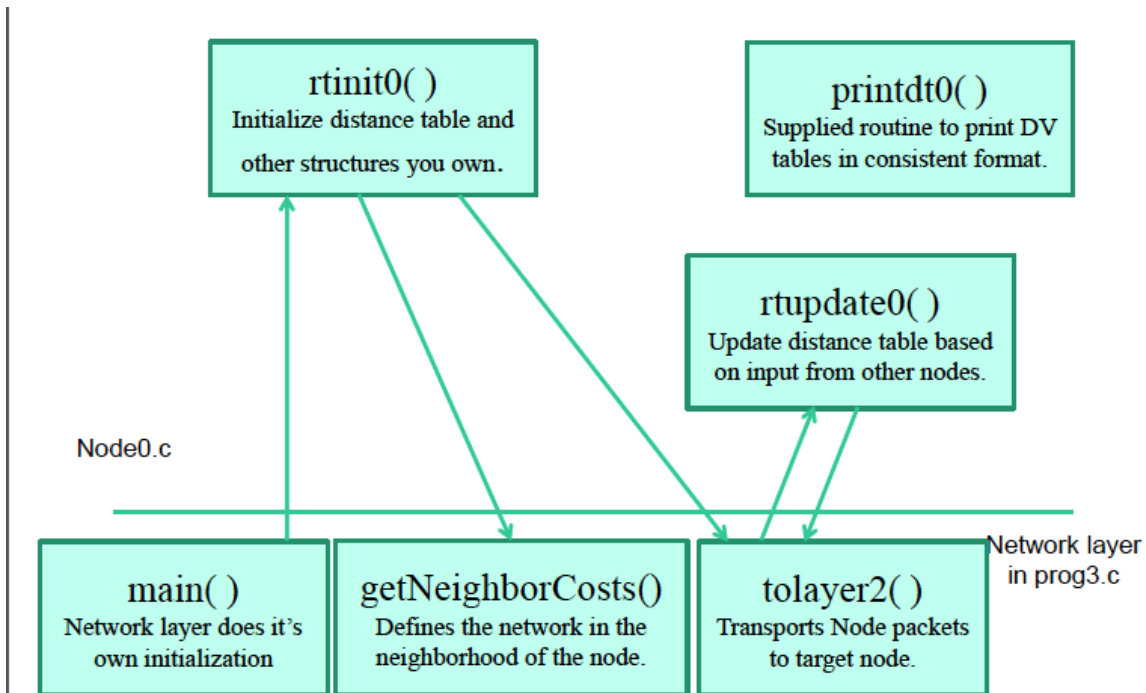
rtinit0( )
Initialize distance table and other structures you own.

printdt0( )
Supplied routine to print DV tables in consistent format.

rtupdate0( )
Update distance table based on input from other nodes.

Node0.c

Network layer in prog3.c

main( )
Network layer does it's own initialization

getNeighborCosts()
Defines the network in the neighborhood of the node.

tolayer2( )
Transports Node packets to target node.